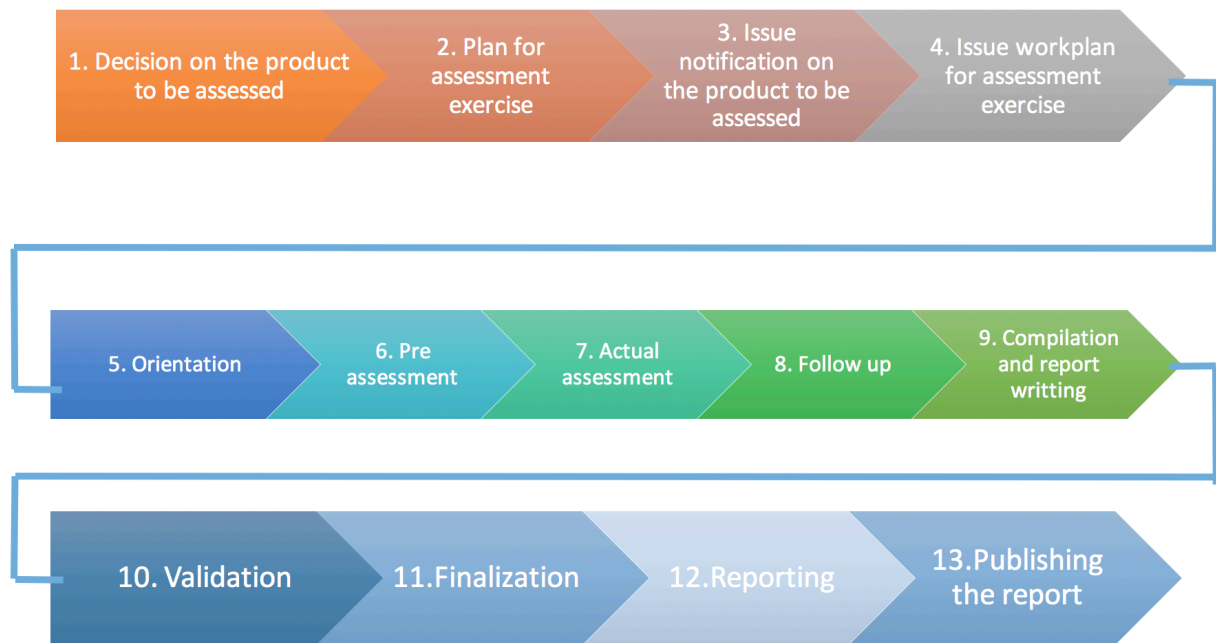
1. Decision on the product to be assessed

2. Plan for assessment exercise

3. Issue notification on the product to be assessed

4. Issue workplan for assessment exercise

5. Orientation

6. Pre assessment

7. Actual assessment

8. Follow up

9. Compilation and report writting

10. Validation

11.Finalization

12.Reporting

13.Publishing the report